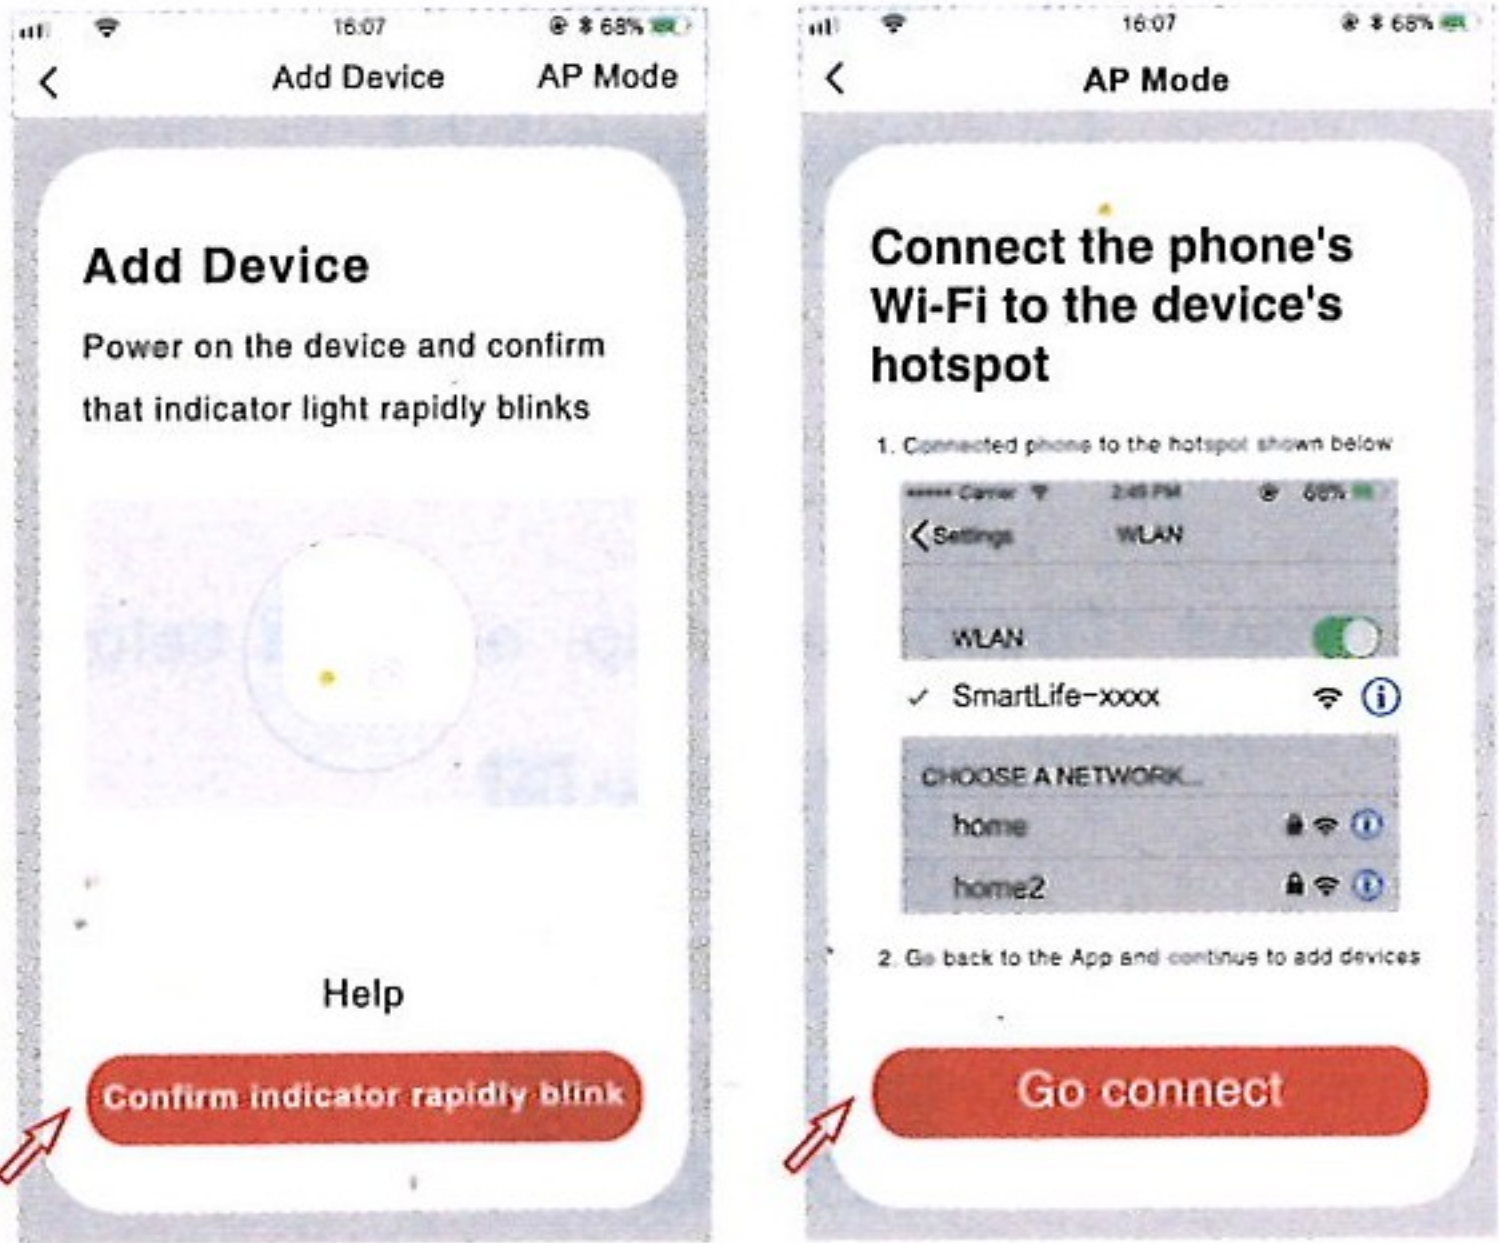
16:07 68%

Add Device AP Mode

Add Device

Power on the device and confirm that indicator light rapidly blinks

Help

Confirm indicator rapidly blink

16:07 68%

AP Mode

Connect the phone's Wi-Fi to the device's hotspot

1. Connected phone to the hotspot shown below

••••• Carrier 2:45 PM 68%

Settings WLAN

WLAN

✓ SmartLife-xxxx

CHOOSE A NETWORK...

home

home2

2. Go back to the App and continue to add devices

Go connect